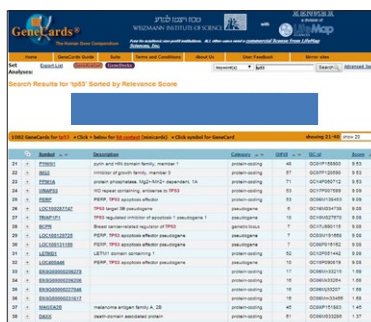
GeneCards® The Human Gene Compendium

WEIZMANN INSTITUTE OF SCIENCE

LifeMap

Home | GeneCards Guide | Suite | Terms and Conditions | About Us | User Feedback | Mirror sites

Set Analyses: | Export List

Search

Search Results for 'tp53' Sorted by Relevance Score

1092 GeneCards for tp53 • Click ▸ below for list context (minicards) • Click symbol for GeneCard

showing 21-40

| | # | Symbol | Description | Category | GIFtS | GC id | Score |
|---|---|---|---|---|---|---|---|
| ▸ | 21 | PTRH1 | putrin and HIV domain family, member 1 | protein-coding | 40 | GC01P156893 | 5.63 |
| ▸ | 22 | ING1 | inhibitor of growth family, member 1 | protein-coding | 57 | GC13P125585 | 5.53 |
| ▸ | 23 | PPM1A | protein phosphatase, Mg2+/Mn2+ dependent, 1A | protein-coding | 57 | GC14P060712 | 5.53 |
| ▸ | 24 | WRAP53 | WD repeat containing, antisense to TP53 | protein-coding | 53 | GC17P007569 | 5.50 |
| ▸ | 25 | PERP | PERP, TP53 apoptosis effector | protein-coding | 53 | GC06M138453 | 5.56 |
| ▸ | 26 | LOC100287747 | TP53 target 3B pseudogene | pseudogene | 6 | GC16M034756 | 5.50 |
| ▸ | 27 | TRIAP1P1 | TP53 regulated inhibitor of apoptosis 1 pseudogene 1 | pseudogene | 8 | GC10M027870 | 5.50 |
| ▸ | 28 | BCPR | Breast cancer-related regulator of TP53 | genetic locus | 7 | GC11U900115 | 5.50 |
| ▸ | 29 | LOC100128725 | PERP, TP53 apoptosis effector pseudogene | pseudogene | 7 | GC03U191986 | 5.50 |
| ▸ | 30 | LOC100131135 | PERP, TP53 apoptosis effector pseudogene | pseudogene | 7 | GC06P018162 | 5.50 |
| ▸ | 31 | LETMD1 | LETM1 domain containing 1 | protein-coding | 52 | GC12P051442 | 5.50 |
| ▸ | 32 | LOC400446 | PERP, TP53 apoptosis effector pseudogene | pseudogene | 10 | GC19P059029 | 5.50 |
| ▸ | 33 | ENSG00000206273 | PERP, TP53 apoptosis effector pseudogene | pseudogene | 17 | GC06M133215 | 5.50 |
| ▸ | 34 | ENSG00000205206 | PERP, TP53 apoptosis effector pseudogene | pseudogene | 16 | GC06M033264 | 5.50 |
| ▸ | 35 | ENSG00000227946 | PERP, TP53 apoptosis effector pseudogene | pseudogene | 16 | GC06M033277 | 5.50 |
| ▸ | 36 | ENSG00000231617 | PERP, TP53 apoptosis effector pseudogene | pseudogene | 15 | GC06M033455 | 5.50 |
| ▸ | 37 | MAGEA2B | melanoma antigen family A, 2B | protein-coding | 40 | GC0XP151653 | 5.50 |
| ▸ | 38 | DAXX | death-domain associated protein | protein-coding | 71 | GC06M033286 | 5.37 |